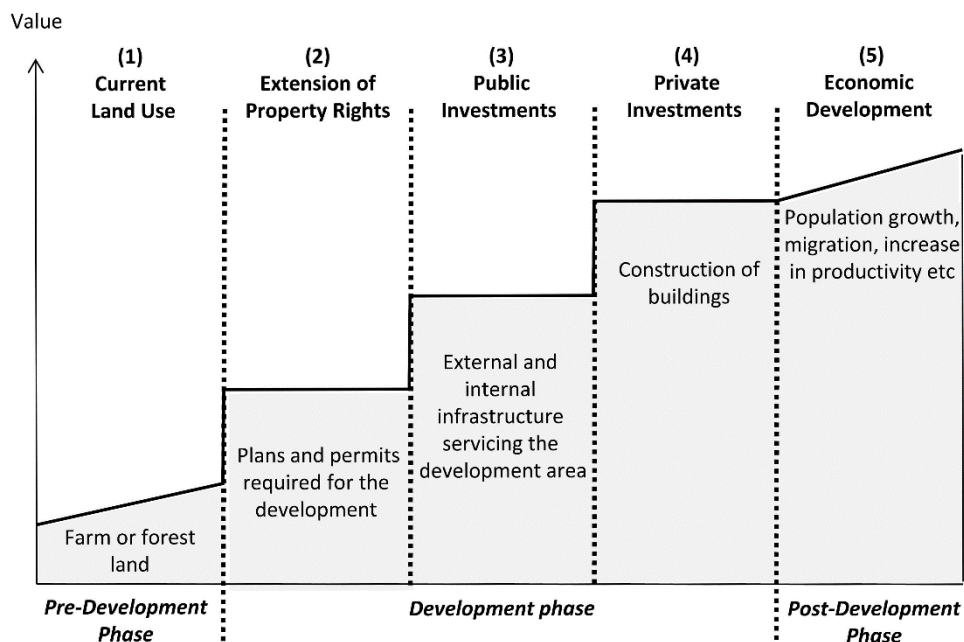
Value

(1)
Current
Land Use

(2)
Extension of
Property Rights

(3)
Public
Investments

(4)
Private
Investments

(5)
Economic
Development

Population growth, migration, increase in productivity etc

Construction of buildings

External and internal infrastructure servicing the development area

Plans and permits required for the development

Farm or forest land

Pre-Development Phase

Development phase

Post-Development Phase